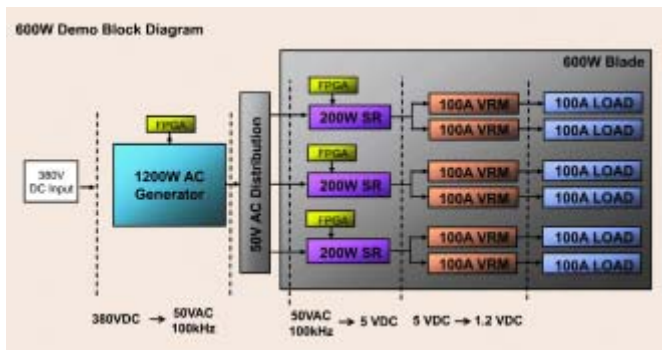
600W Demo Block Diagram

600W Blade

380V DC Input

FPGA

1200W AC Generator

50V AC Distribution

FPGA

200W SR

FPGA

200W SR

FPGA

200W SR

100A VRM

100A VRM

100A VRM

100A VRM

100A VRM

100A VRM

100A LOAD

100A LOAD

100A LOAD

100A LOAD

100A LOAD

100A LOAD

380VDC → 50VAC 100kHz

50VAC 100kHz → 5 VDC

5 VDC → 1.2 VDC